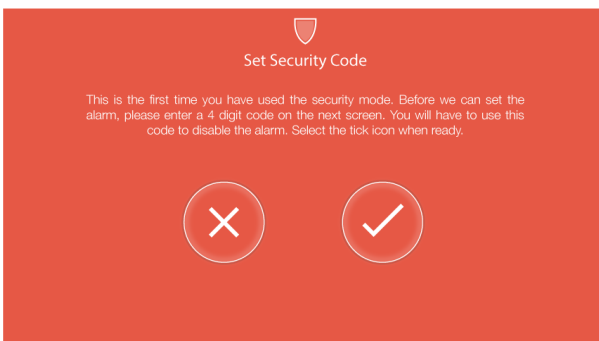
Set Security Code

This is the first time you have used the security mode. Before we can set the alarm, please enter a 4 digit code on the next screen. You will have to use this code to disable the alarm. Select the tick icon when ready.